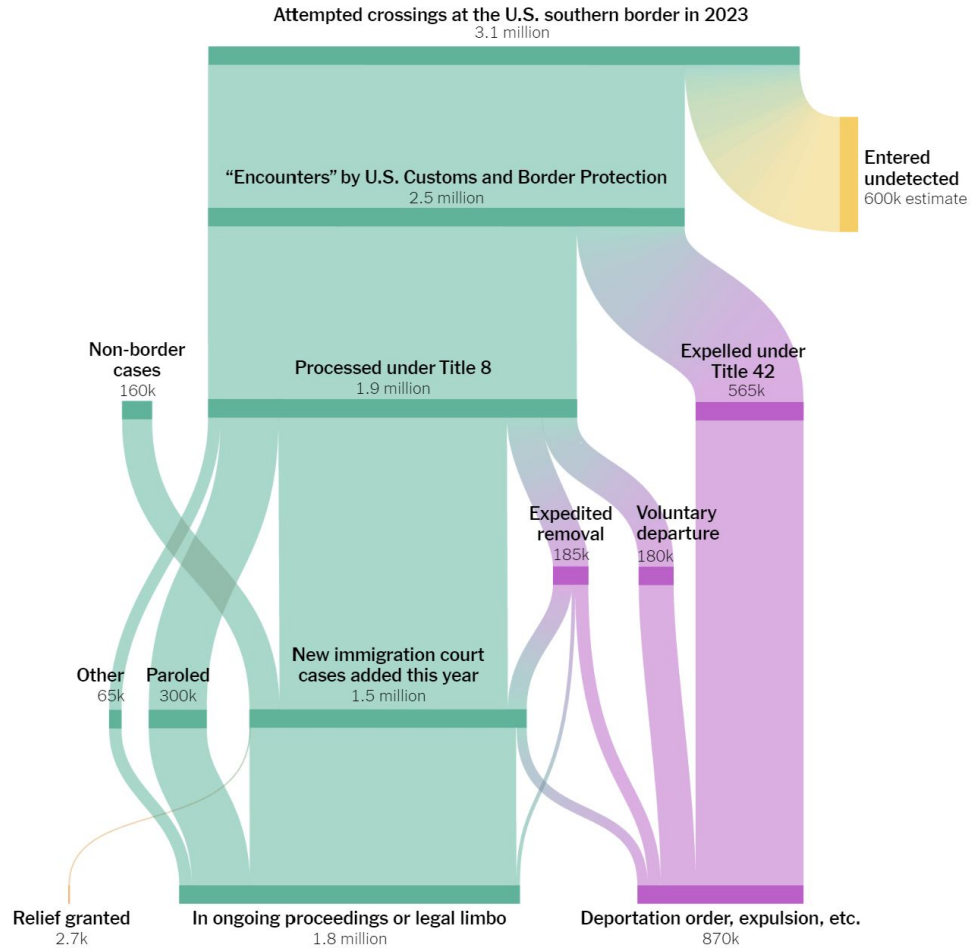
Attempted crossings at the U.S. southern border in 2023
3.1 million

Entered undetected
600k estimate

“Encounters” by U.S. Customs and Border Protection
2.5 million

Non-border cases
160k

Processed under Title 8
1.9 million

Expelled under Title 42
565k

Expedited removal
185k

Voluntary departure
180k

Other
65k

Paroled
300k

New immigration court cases added this year
1.5 million

Relief granted
2.7k

In ongoing proceedings or legal limbo
1.8 million

Deportation order, expulsion, etc.
870k